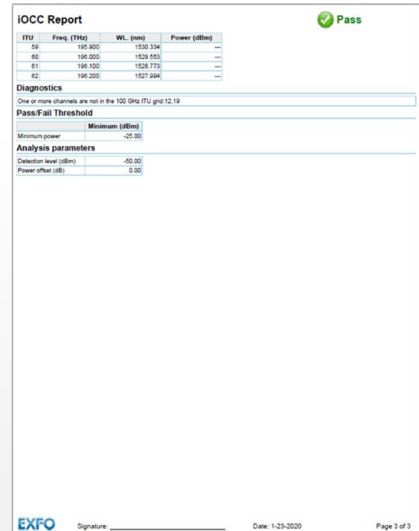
iOCC Report

Pass

| ITU | Freq. (THz) | WL. (nm) | Power (dBm) |
|---|---|---|---|
| 59 | 195.900 | 1530.334 | --- |
| 60 | 196.000 | 1529.553 | --- |
| 61 | 196.100 | 1528.773 | --- |
| 62 | 196.200 | 1527.994 | --- |

Diagnostics

One or more channels are not in the 100 GHz ITU grid:12,19

Pass/Fail Threshold

| | Minimum (dBm) |
|---|---|
| Minimum power | -25.00 |

Analysis parameters

| | |
|---|---|
| Detection level (dBm) | -50.00 |
| Power offset (dB) | 0.00 |

EXFO Signature: ______________________ Date: 1-23-2020 Page 3 of 3